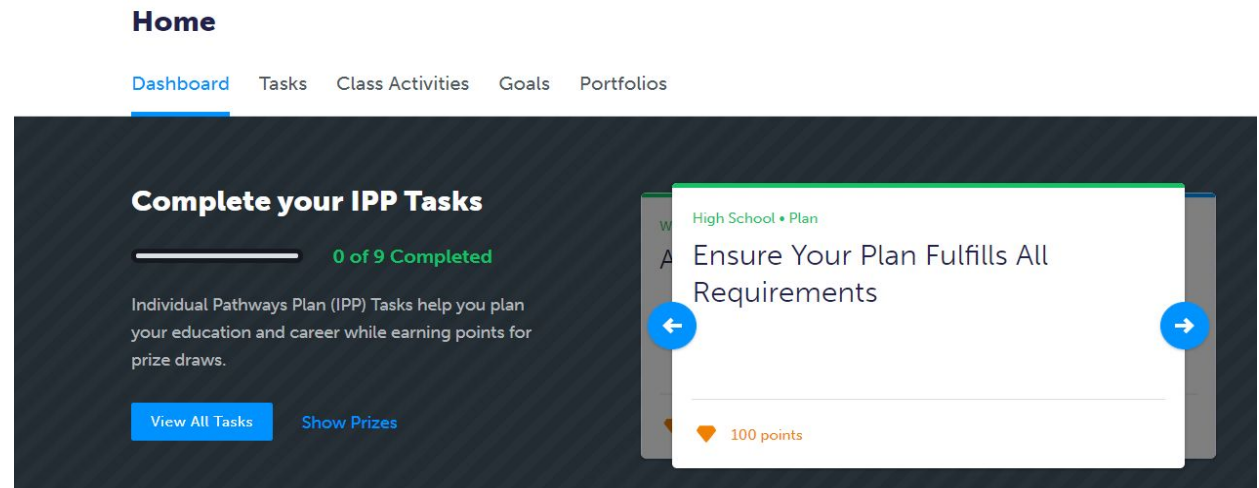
Home

Dashboard Tasks Class Activities Goals Portfolios

Complete your IPP Tasks

0 of 9 Completed

Individual Pathways Plan (IPP) Tasks help you plan your education and career while earning points for prize draws.

View All Tasks Show Prizes

W
A

High School • Plan

Ensure Your Plan Fulfills All Requirements

100 points